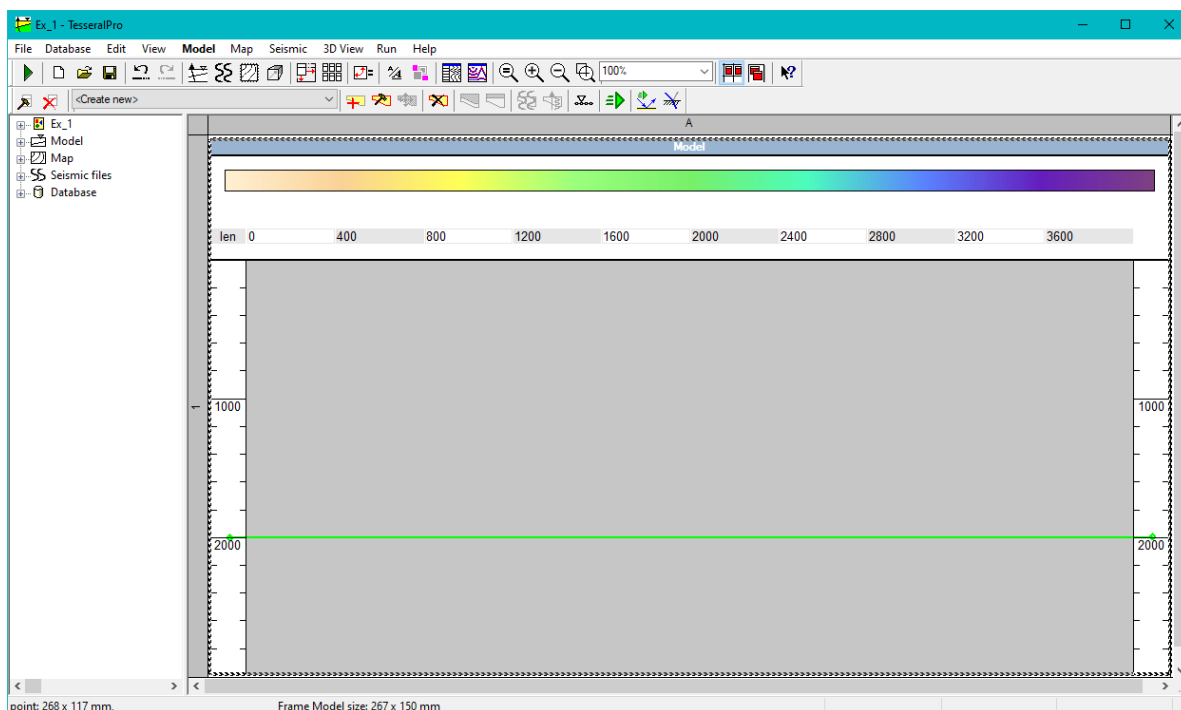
Ex_1 - TesseralPro

File Database Edit View Model Map Seismic 3D View Run Help

100%

<Create new>

Ex_1
Model
Map
Seismic files
Database

A

Model

len 0 400 800 1200 1600 2000 2400 2800 3200 3600

1000

2000

1000

2000

point: 268 x 117 mm.

Frame Model size: 267 x 150 mm